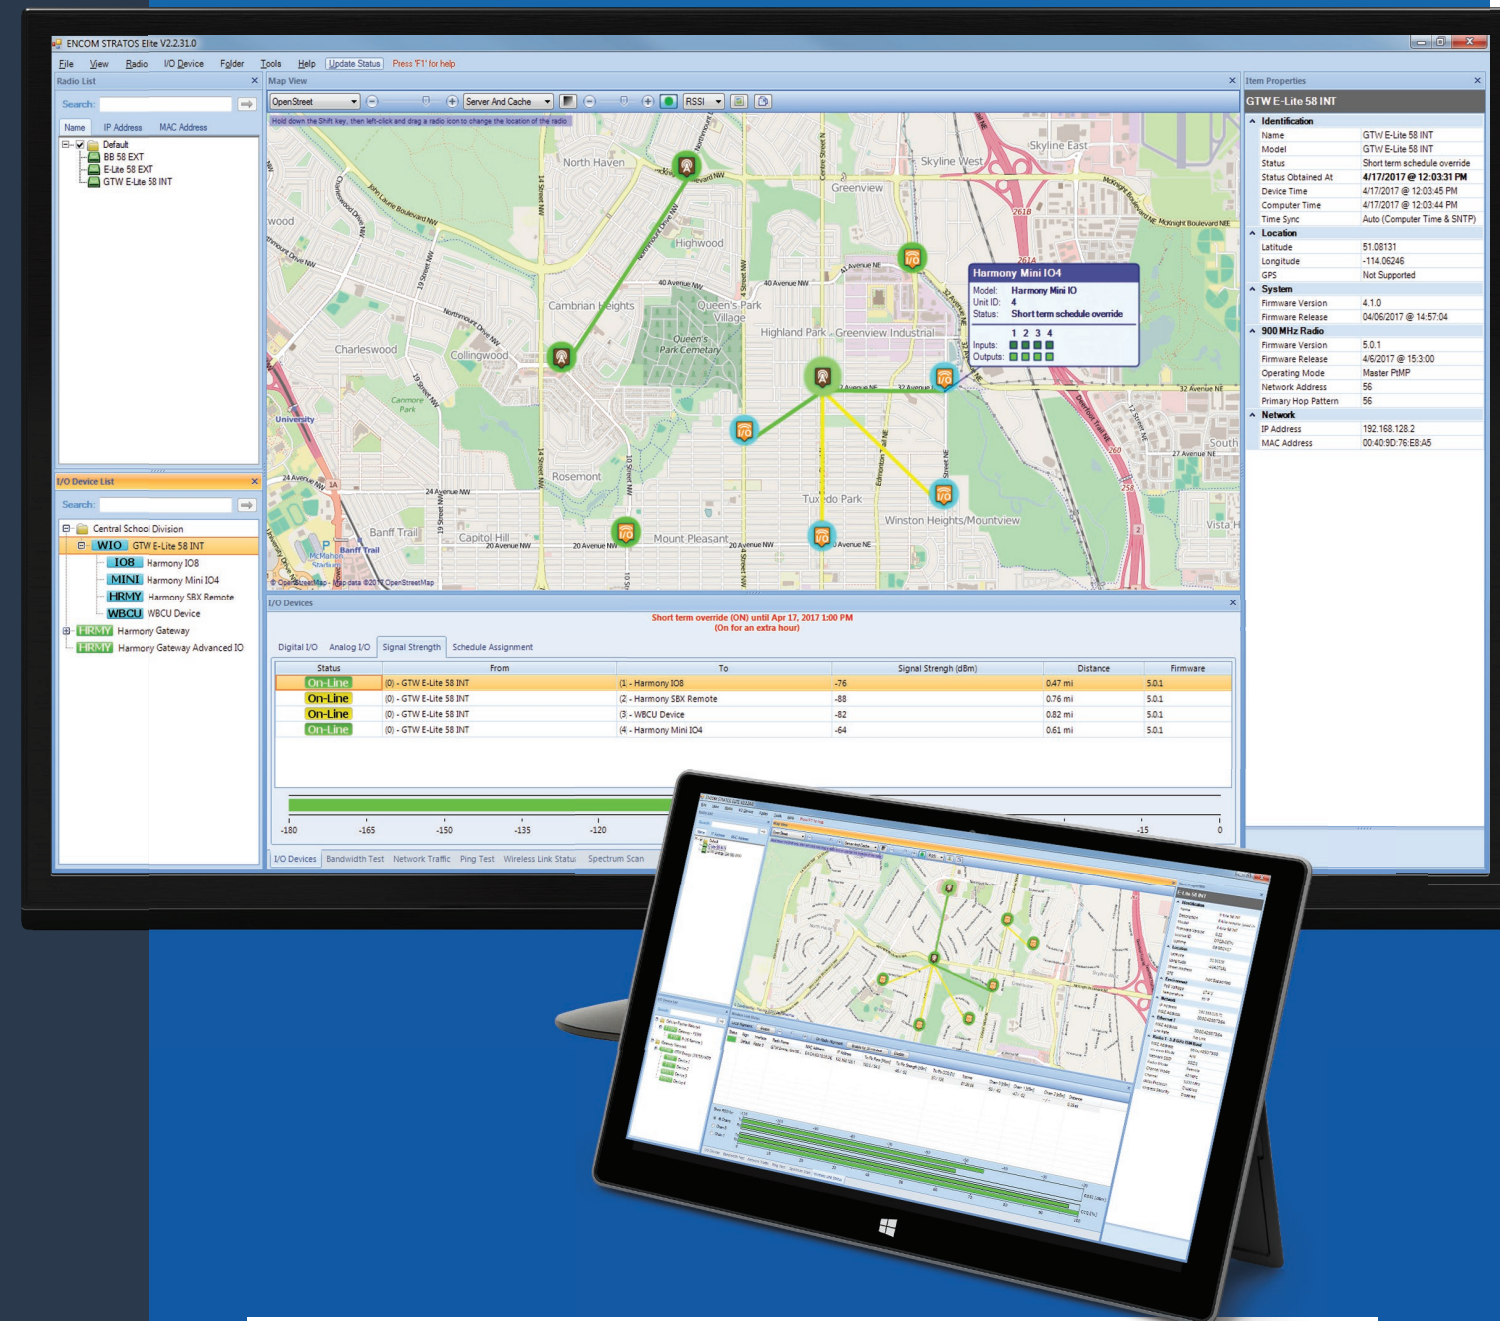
ENCOM STRATOS Elite V2.2.31.0

File View Radio I/O Device Folder Tools Help Update Status Press 'F1' for help

Radio List

Search:

Name IP Address MAC Address

Default
BB 58 EXT
E-Lite 58 EXT
GTW E-Lite 58 INT

I/O Device List

Search:

Central School Division
WIO GTW E-Lite 58 INT
IO8 Harmony IO8
MINI Harmony Mini IO4
HRMY Harmony SBX Remote
WBCU WBCU Device
HRMY Harmony Gateway
HRMY Harmony Gateway Advanced IO

Map View

OpenStreet Server And Cache RSSI

Hold down the Shift key, then left-click and drag a radio icon to change the location of the radio

North Haven, Skyline West, Skyline East, Greenview, Highwood, Cambrian Heights, Queen's Park Village, Queen's Park Cemetary, Highland Park, Greenview Industrial, Charleswood, Collingwood, University, Rosemont, Tuxedo Park, Winston Heights/Mountview, Banff Trail, Capitol Hill, Mount Pleasant, South, Vista H

Harmony Mini IO4
Model: Harmony Mini IO
Unit ID: 4
Status: Short term schedule override
1 2 3 4
Inputs:
Outputs:

© OpenStreetMap - Map data ©2017 OpenStreetMap

Item Properties

GTW E-Lite 58 INT

| Identification | |
|---|---|
| Name | GTW E-Lite 58 INT |
| Model | GTW E-Lite 58 INT |
| Status | Short term schedule override |
| Status Obtained At | 4/17/2017 @ 12:03:31 PM |
| Device Time | 4/17/2017 @ 12:03:45 PM |
| Computer Time | 4/17/2017 @ 12:03:44 PM |
| Time Sync | Auto (Computer Time & SNTP) |
| Location | |
| Latitude | 51.08131 |
| Longitude | -114.06246 |
| GPS | Not Supported |
| System | |
| Firmware Version | 4.1.0 |
| Firmware Release | 04/06/2017 @ 14:57:04 |
| 900 MHz Radio | |
| Firmware Version | 5.0.1 |
| Firmware Release | 4/6/2017 @ 15:3:00 |
| Operating Mode | Master PtMP |
| Network Address | 56 |
| Primary Hop Pattern | 56 |
| Network | |
| IP Address | 192.168.128.2 |
| MAC Address | 00:40:9D:76:E8:A5 |

I/O Devices

Short term override (ON) until Apr 17, 2017 1:00 PM
(On for an extra hour)

Digital I/O Analog I/O Signal Strength Schedule Assignment

| Status | From | To | Signal Strengh (dBm) | Distance | Firmware |
|---|---|---|---|---|---|
| On-Line | (0) - GTW E-Lite 58 INT | (1 - Harmony IO8 | -76 | 0.47 mi | 5.0.1 |
| On-Line | (0) - GTW E-Lite 58 INT | (2 - Harmony SBX Remote | -88 | 0.76 mi | 5.0.1 |
| On-Line | (0) - GTW E-Lite 58 INT | (3 - WBCU Device | -82 | 0.82 mi | 5.0.1 |
| On-Line | (0) - GTW E-Lite 58 INT | (4 - Harmony Mini IO4 | -64 | 0.61 mi | 5.0.1 |

-180 -165 -150 -135 -120 -15 0

I/O Devices Bandwidth Test Network Traffic Ping Test Wireless Link Status Spectrum Scan